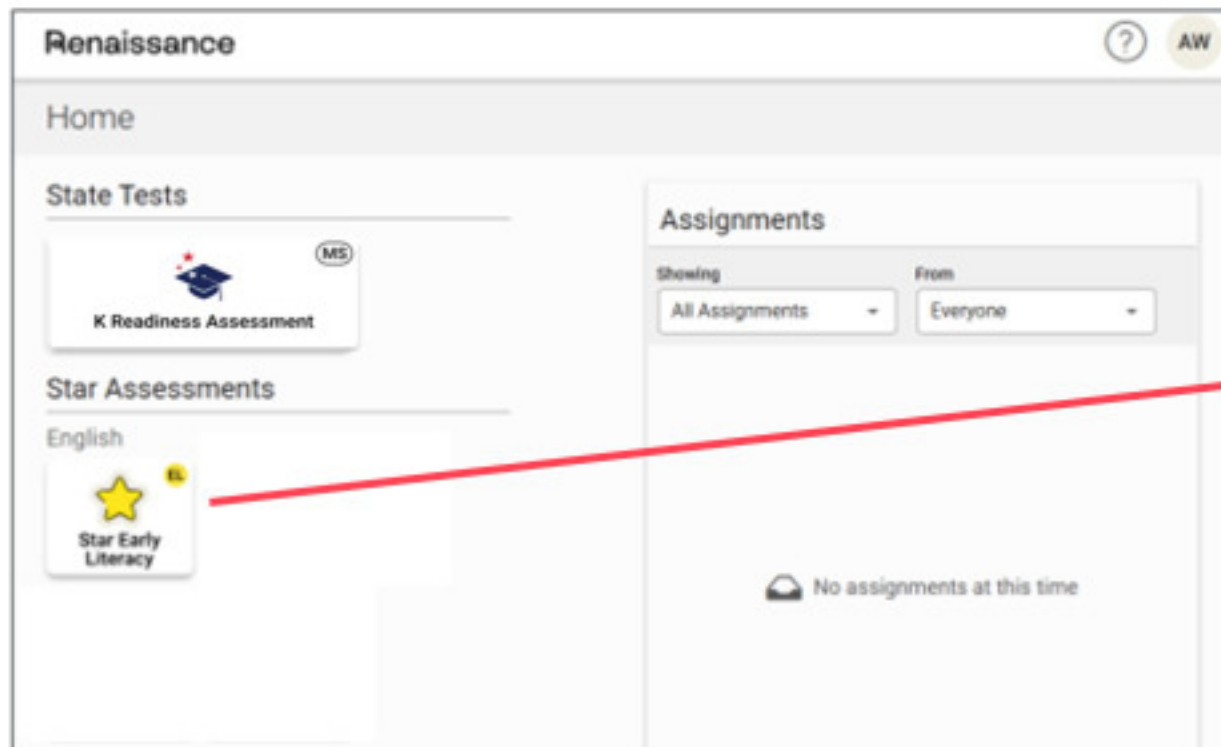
Renaissance

?

AW

Home

State Tests

MS

K Readiness Assessment

Star Assessments

English

EL

Star Early Literacy

Assignments

Showing

All Assignments

From

Everyone

No assignments at this time